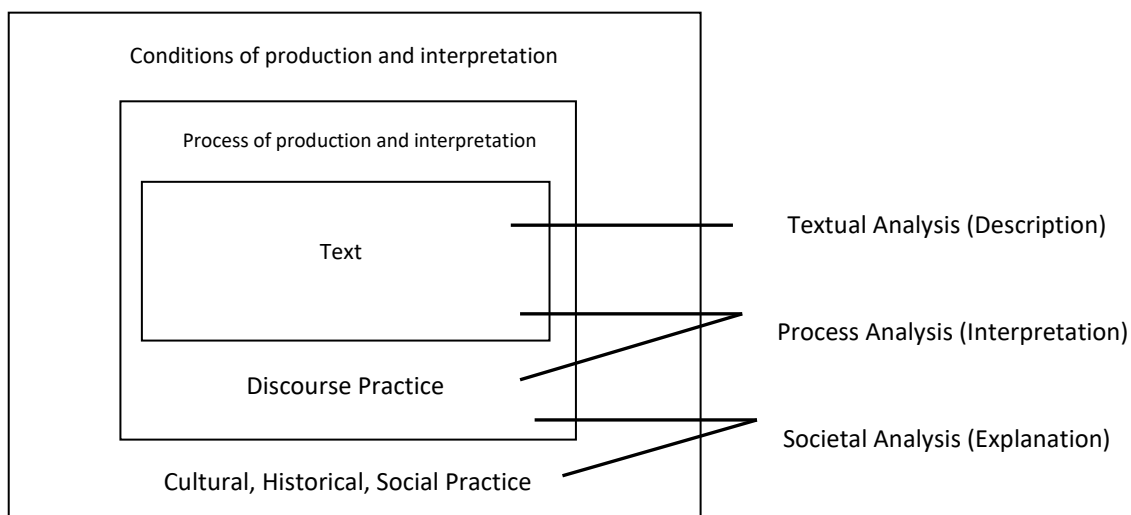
Conditions of production and interpretation

Process of production and interpretation

Text

Discourse Practice

Cultural, Historical, Social Practice

Textual Analysis (Description)

Process Analysis (Interpretation)

Societal Analysis (Explanation)